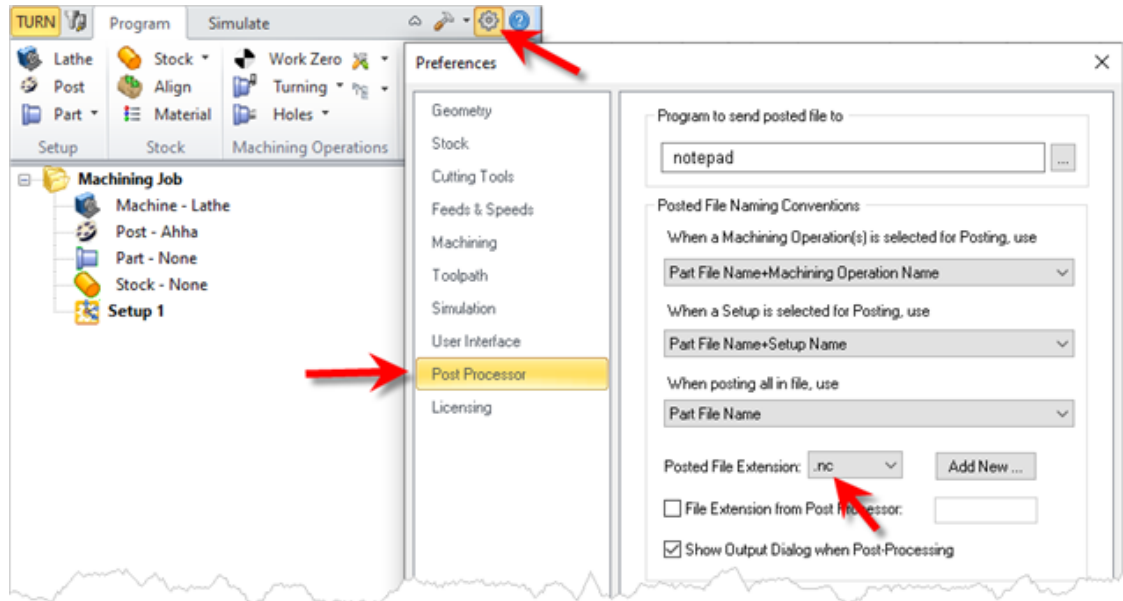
TURN Program Simulate

Lathe
Post
Part
Setup

Stock
Align
Material
Stock

Work Zero
Turning
Holes
Machining Operations

Machining Job
Machine - Lathe
Post - Ahha
Part - None
Stock - None
Setup 1

Preferences

Geometry
Stock
Cutting Tools
Feeds & Speeds
Machining
Toolpath
Simulation
User Interface
Post Processor
Licensing

Program to send posted file to
notepad
...

Posted File Naming Conventions
When a Machining Operation(s) is selected for Posting, use
Part File Name+Machining Operation Name
When a Setup is selected for Posting, use
Part File Name+Setup Name
When posting all in file, use
Part File Name

Posted File Extension: .nc
Add New ...
File Extension from Post Processor:
Show Output Dialog when Post-Processing